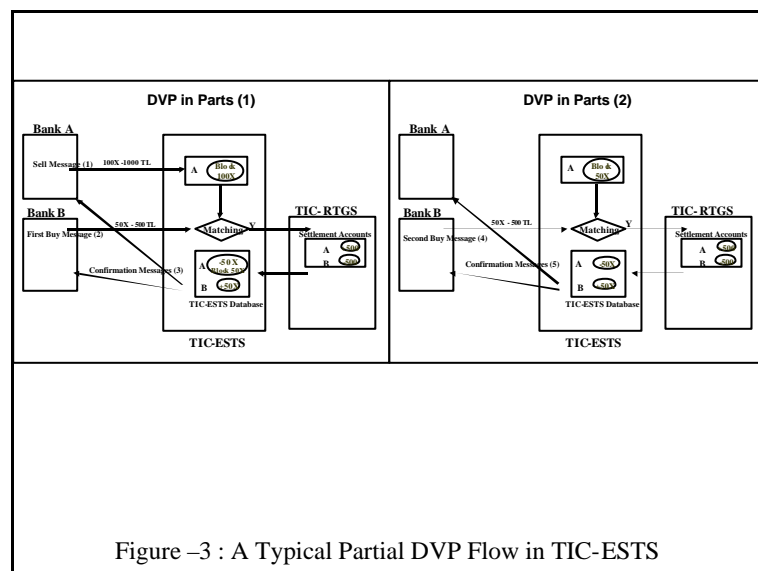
DVP in Parts (1)

Bank A

Sell Message (1)

100X -1000 TL

A

Blo & 100X

Bank B

First Buy Message (2)

50X - 500 TL

Matching

Y

TIC- RTGS

Settlement Accounts

A 500

B 500

Confirmation Messages (3)

A -50 X Block 50X

B +50X

TIC-ESTS Database

TIC-ESTS

DVP in Parts (2)

Bank A

A

Blo & 50X

Bank B

Second Buy Message (4)

50X - 500 TL

Matching

Y

TIC- RTGS

Settlement Accounts

A 500

B 500

Confirmation Messages (5)

A -50X

B +50X

TIC-ESTS Database

TIC-ESTS

Figure –3 : A Typical Partial DVP Flow in TIC-ESTS